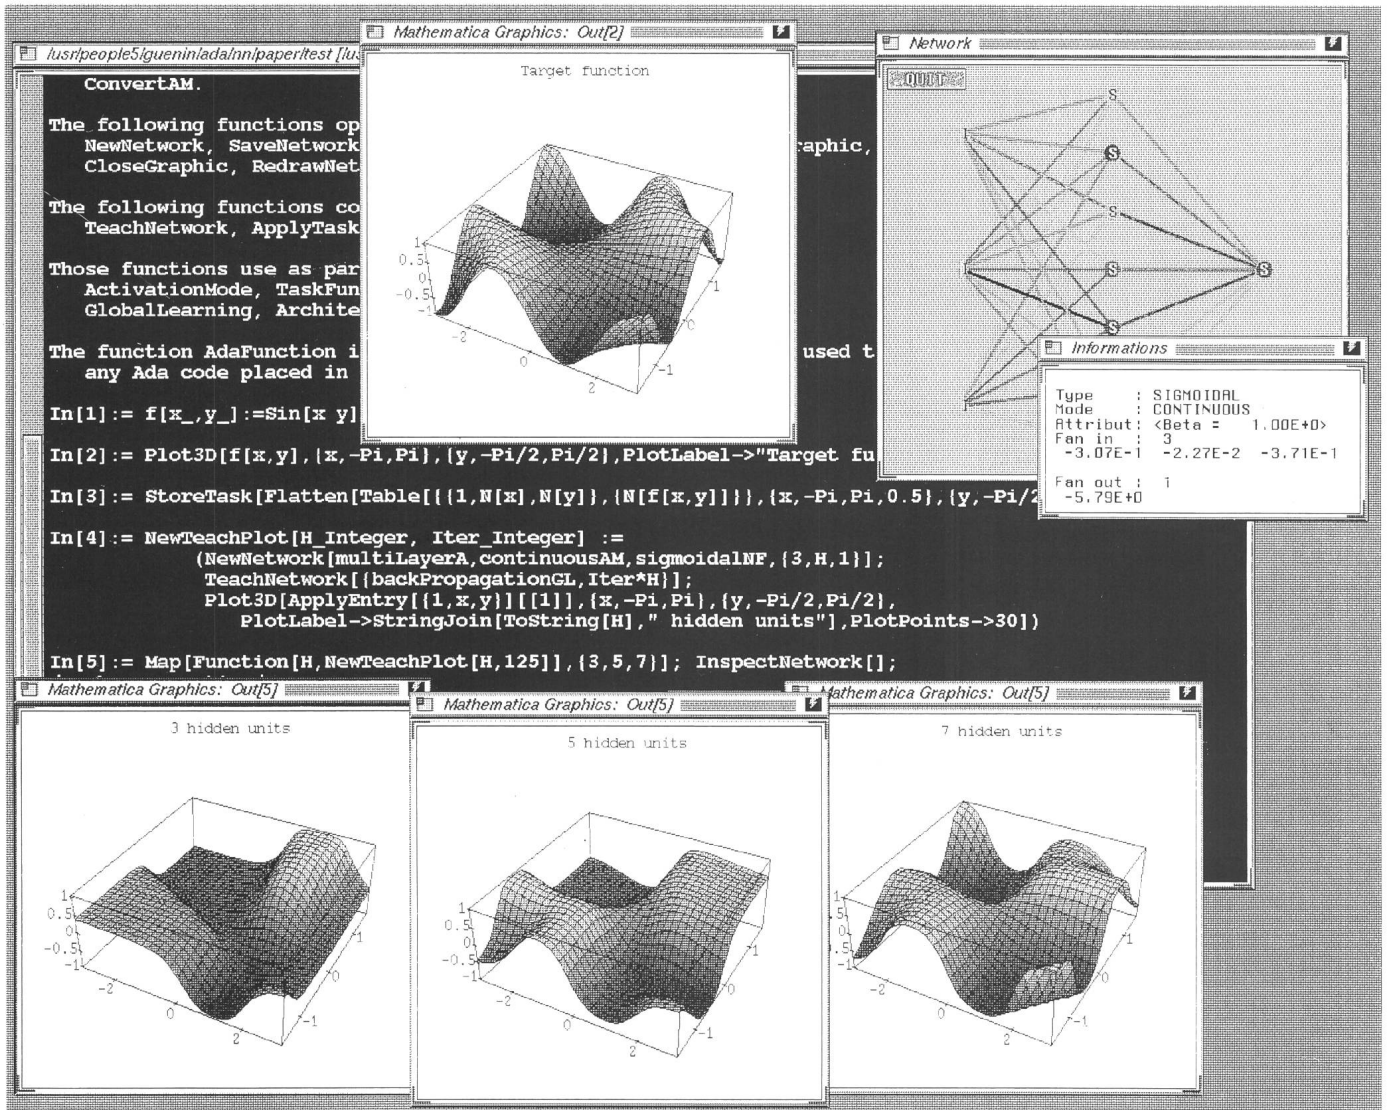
/usr/people5/guenin/ada/nn/paper/test [u

ConvertAM.

The following functions op NewNetwork, SaveNetwork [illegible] raphic, CloseGraphic, RedrawNet

The following functions co TeachNetwork, ApplyTask

Those functions use as par ActivationMode, TaskFun GlobalLearning, Archite

The function AdaFunction i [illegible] used t any Ada code placed in

In[1]:= f[x_,y_]:=Sin[x y]

In[2]:= Plot3D[f[x,y],{x,-Pi,Pi},{y,-Pi/2,Pi/2},PlotLabel->"Target fu

In[3]:= StoreTask[Flatten[Table[{{1,N[x],N[y]},{N[f[x,y]]}},{x,-Pi,Pi,0.5},{y,-Pi/2

In[4]:= NewTeachPlot[H_Integer, Iter_Integer] :=
(NewNetwork[multiLayerA,continuousAM,sigmoidalNF,{3,H,1}];
TeachNetwork[{backPropagationGL,Iter*H}];
Plot3D[ApplyEntry[{1,x,y}][[1]],{x,-Pi,Pi},{y,-Pi/2,Pi/2},
PlotLabel->StringJoin[ToString[H]," hidden units"],PlotPoints->30])

In[5]:= Map[Function[H,NewTeachPlot[H,125]],{3,5,7}]; InspectNetwork[];

Mathematica Graphics: Out[2]

Target function

1
0.5
0
-0.5
-1
-2
0
2
1
0
-1

Network

QUIT

S
S
S
S
S
S

Informations

Type : SIGMOIDAL
Mode : CONTINUOUS
Attribut: <Beta = 1.00E+0>
Fan in : 3
-3.07E-1 -2.27E-2 -3.71E-1
Fan out : 1
-5.79E+0

Mathematica Graphics: Out[5]

3 hidden units

1
0.5
0
-0.5
-1
-2
0
2
1
0
-1

Mathematica Graphics: Out[5]

5 hidden units

1
0.5
0
-0.5
-1
-2
0
2
1
0
-1

Mathematica Graphics: Out[5]

7 hidden units

1
.5
0
.5
-1
-2
0
2
1
0
-1